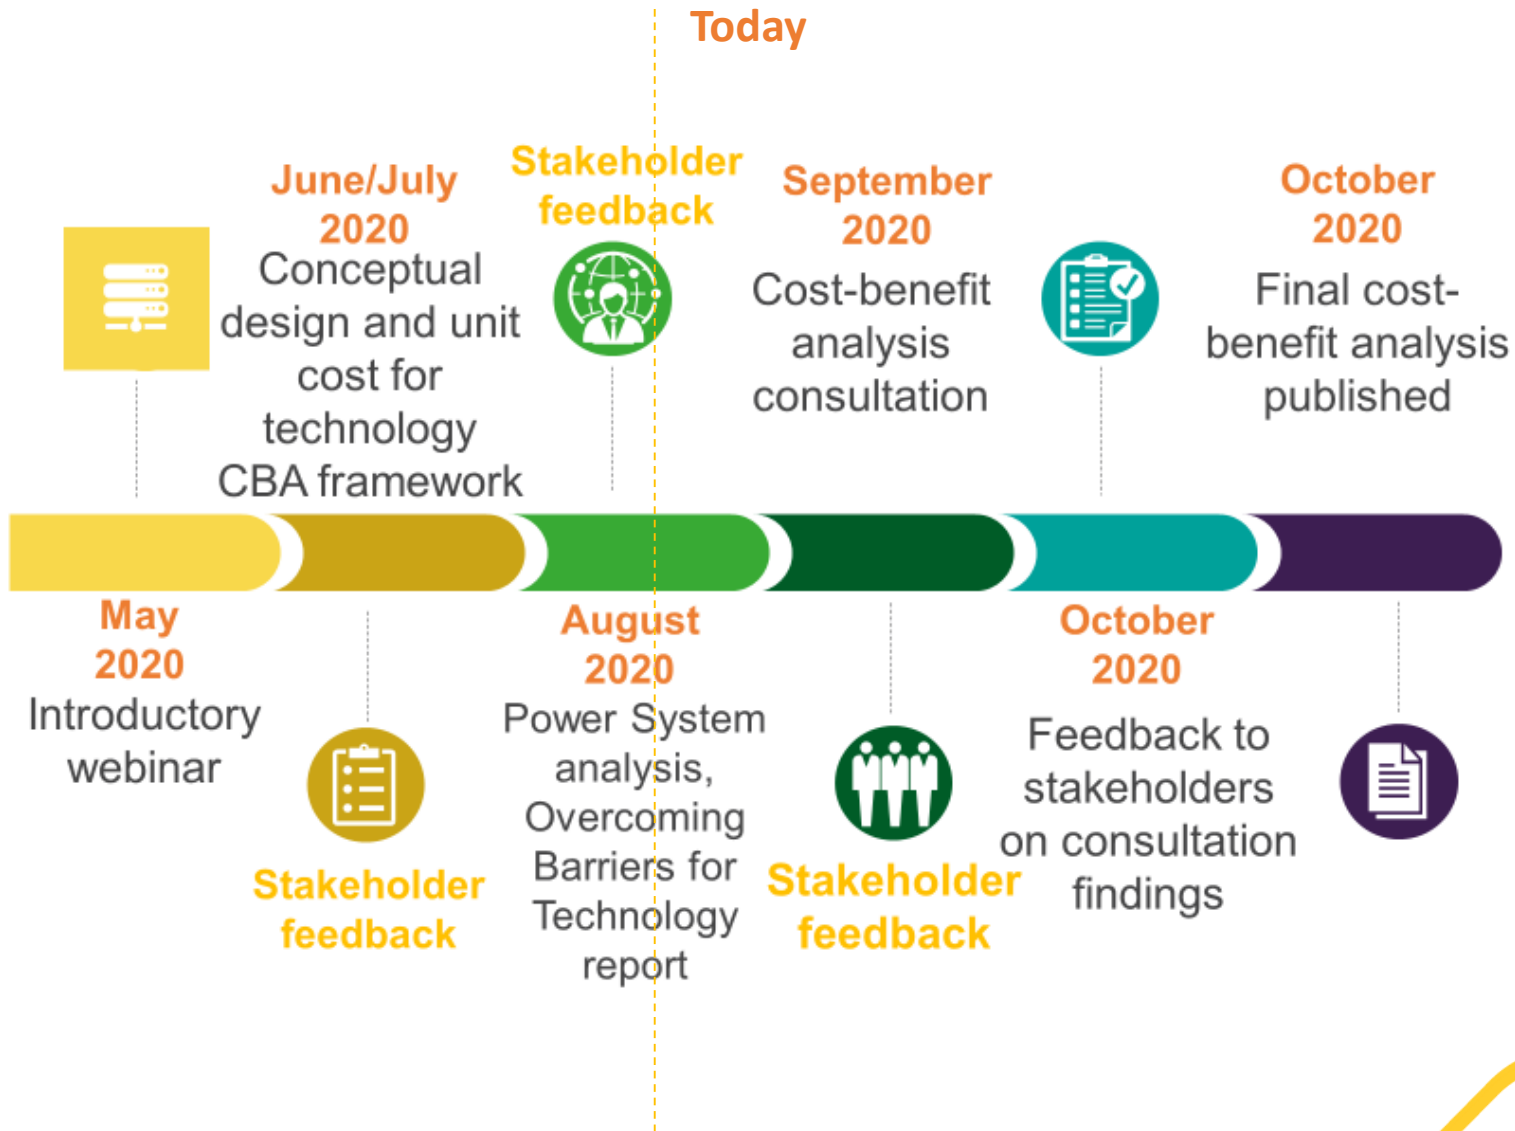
Today

June/July 2020
Conceptual design and unit cost for technology CBA framework

Stakeholder feedback

September 2020
Cost-benefit analysis consultation

October 2020
Final cost-benefit analysis published

May 2020
Introductory webinar

Stakeholder feedback

August 2020
Power System analysis, Overcoming Barriers for Technology report

Stakeholder feedback

October 2020
Feedback to stakeholders on consultation findings